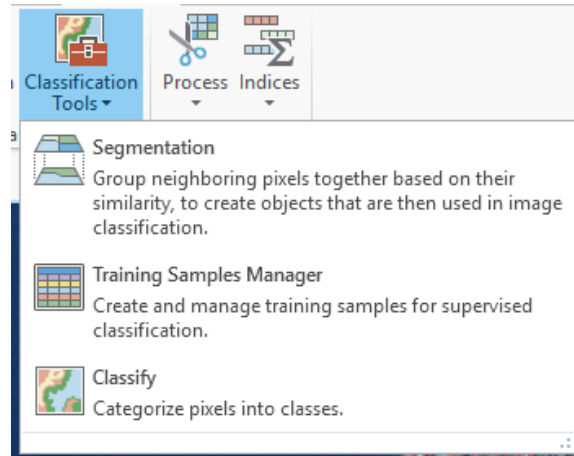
Classification Tools

Process

Indices

Segmentation
Group neighboring pixels together based on their similarity, to create objects that are then used in image classification.

Training Samples Manager
Create and manage training samples for supervised classification.

Classify
Categorize pixels into classes.